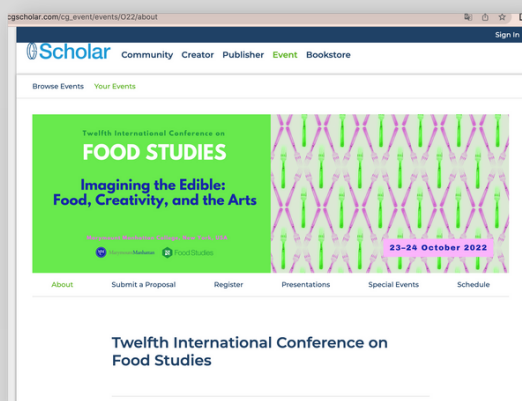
cgscholar.com/cg_event/events/O22/about

Sign In

Scholar Community Creator Publisher Event Bookstore

Browse Events Your Events

Twelfth International Conference on

FOOD STUDIES

Imagining the Edible: Food, Creativity, and the Arts

Marymount Manhattan College, New York, USA

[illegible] Food Studies

23–24 October 2022

About Submit a Proposal Register Presentations Special Events Schedule

Twelfth International Conference on Food Studies